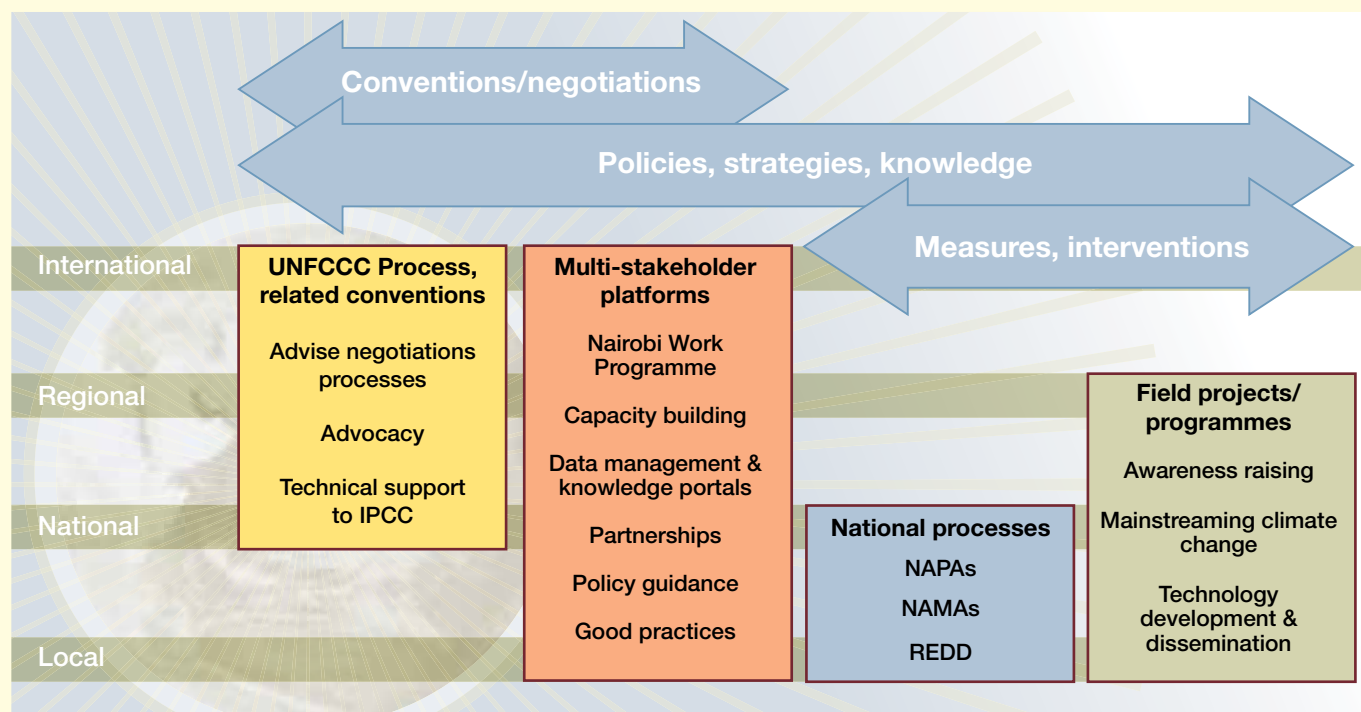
Conventions/negotiations

Policies, strategies, knowledge

Measures, interventions

International

Regional

National

Local

UNFCCC Process, related conventions

Advise negotiations processes

Advocacy

Technical support to IPCC

Multi-stakeholder platforms

Nairobi Work Programme

Capacity building

Data management & knowledge portals

Partnerships

Policy guidance

Good practices

National processes

NAPAs

NAMAs

REDD

Field projects/ programmes

Awareness raising

Mainstreaming climate change

Technology development & dissemination